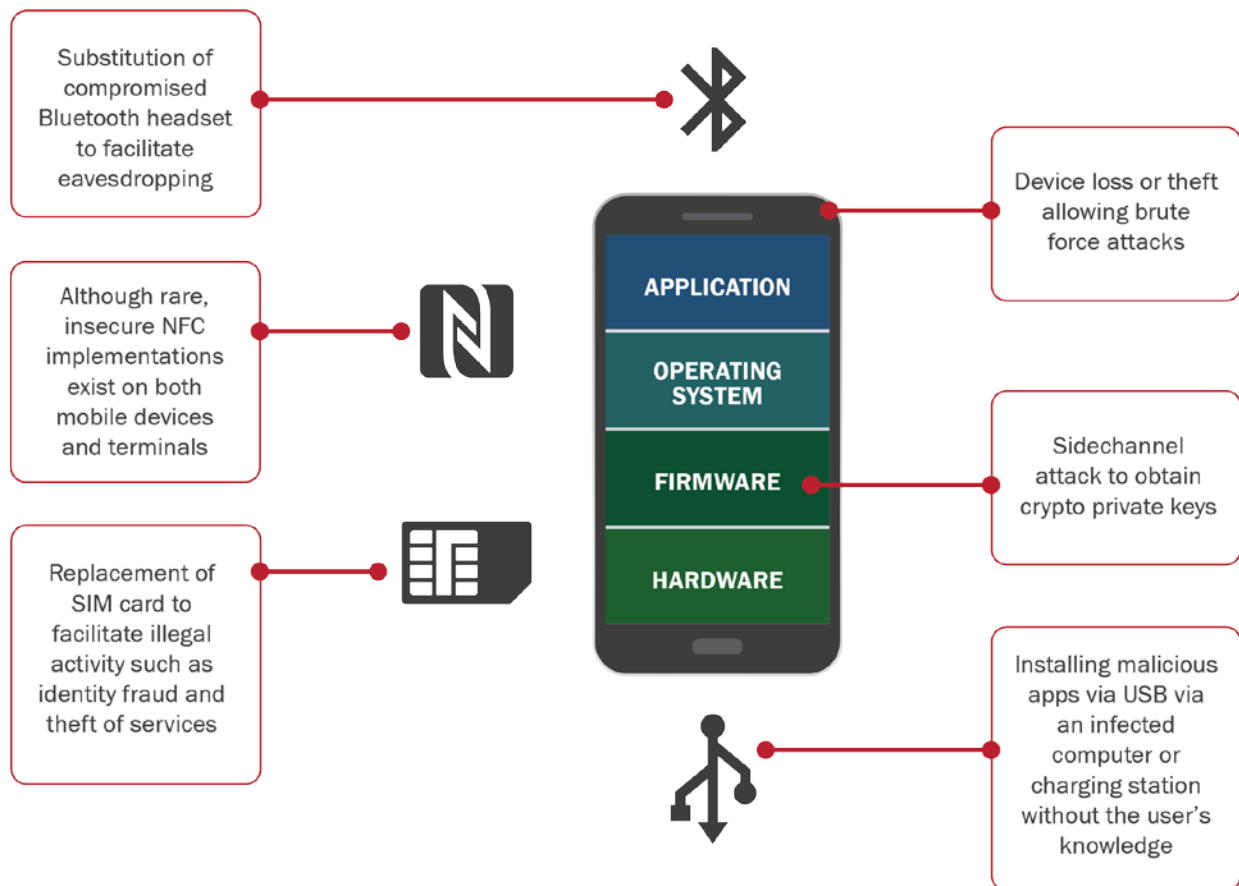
Substitution of compromised Bluetooth headset to facilitate eavesdropping

Device loss or theft allowing brute force attacks

APPLICATION

OPERATING SYSTEM

FIRMWARE

HARDWARE

Although rare, insecure NFC implementations exist on both mobile devices and terminals

Sidechannel attack to obtain crypto private keys

Replacement of SIM card to facilitate illegal activity such as identity fraud and theft of services

Installing malicious apps via USB via an infected computer or charging station without the user's knowledge